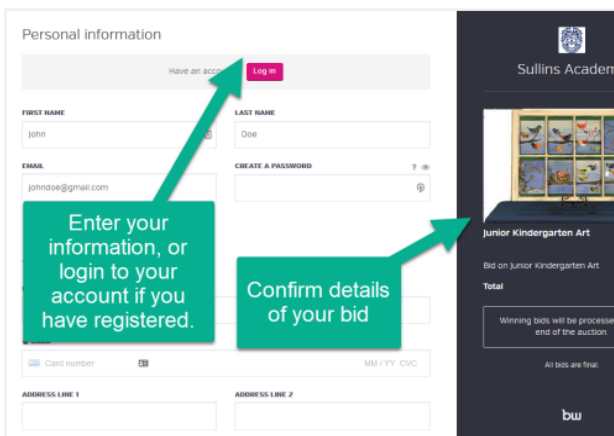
Personal information

Have an acco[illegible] Log in

FIRST NAME
John

LAST NAME
Doe

EMAIL
johndoe@gmail.com

CREATE A PASSWORD

Enter your information, or login to your account if you have registered.

Confirm details of your bid

Card number

MM / YY CVC

ADDRESS LINE 1

ADDRESS LINE 2

Sullins Academ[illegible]

Junior Kindergarten Art

Bid on Junior Kindergarten Art

Total

Winning bids will be processe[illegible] end of the auction.

All bids are final.

bw